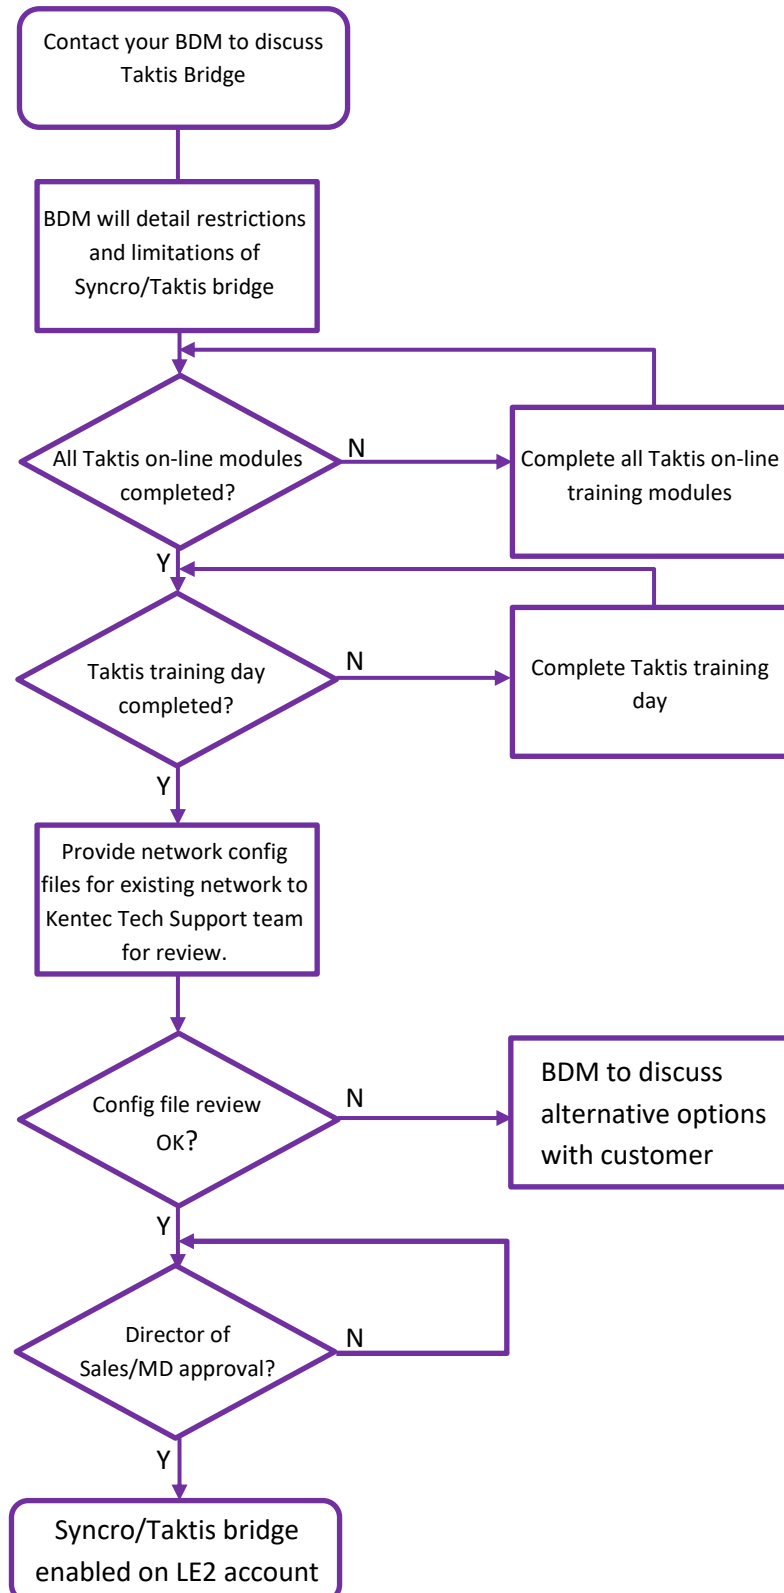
Contact your BDM to discuss Taktis Bridge

BDM will detail restrictions and limitations of Syncro/Taktis bridge

All Taktis on-line modules completed?

N

Complete all Taktis on-line training modules

Y

Taktis training day completed?

N

Complete Taktis training day

Y

Provide network config files for existing network to Kentec Tech Support team for review.

Config file review OK?

N

BDM to discuss alternative options with customer

Y

Director of Sales/MD approval?

N

Y

Syncro/Taktis bridge enabled on LE2 account